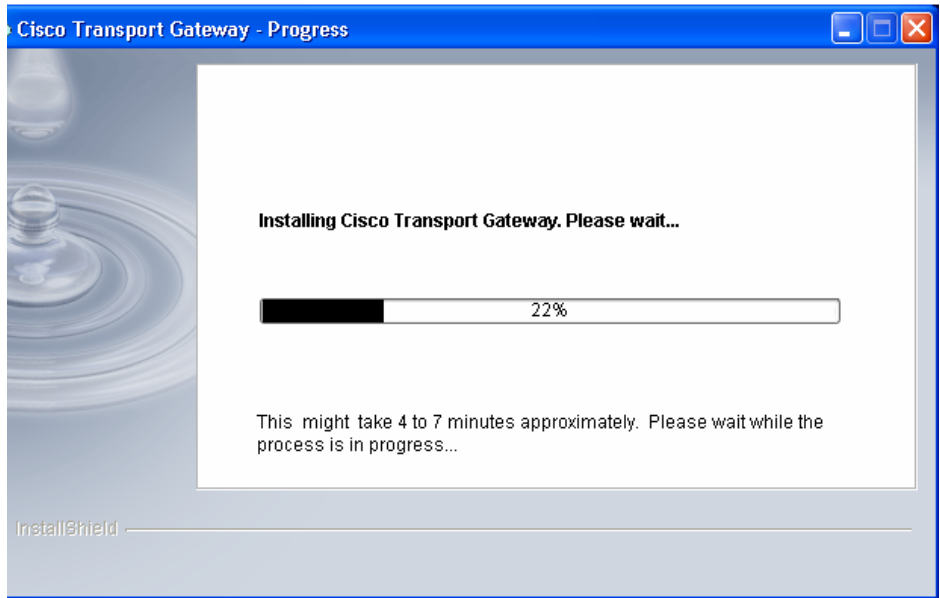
Cisco Transport Gateway - Progress

Installing Cisco Transport Gateway. Please wait...

22%

This might take 4 to 7 minutes approximately. Please wait while the process is in progress...

InstallShield